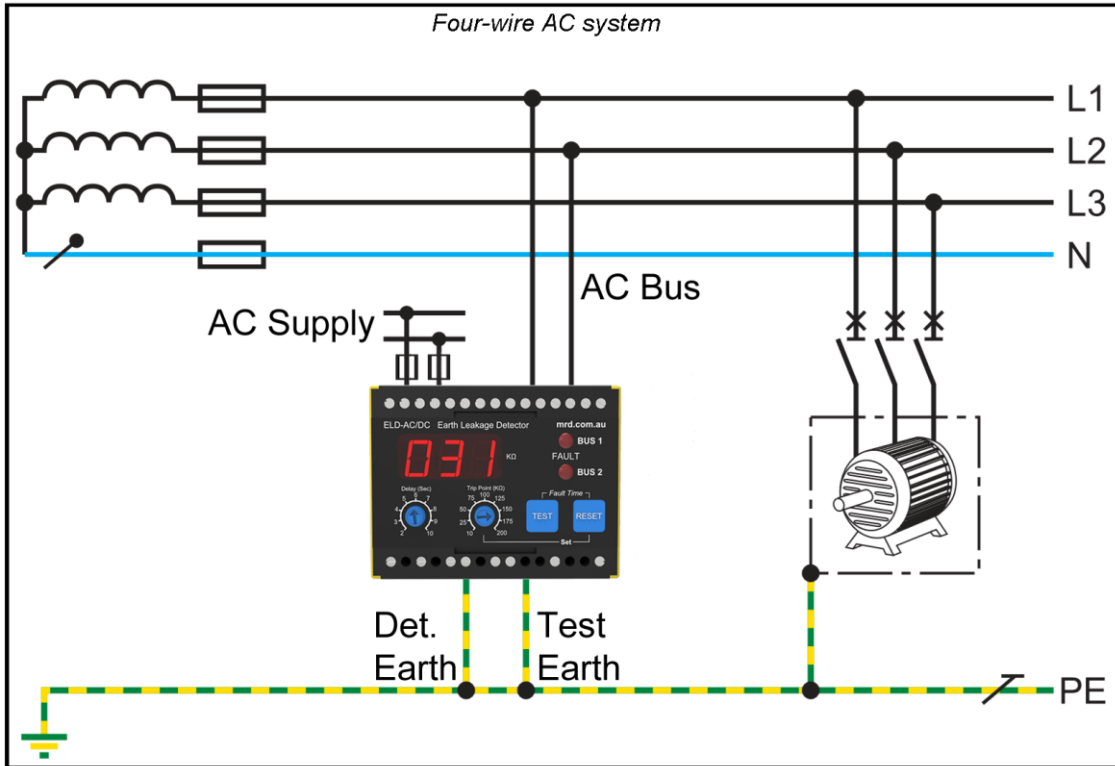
Four-wire AC system

L1

L2

L3

N

AC Bus

AC Supply

ELD-AC/DC Earth Leakage Detector

mrd.com.au

BUS 1

FAULT

BUS 2

031

KΩ

Delay (Sec)

4 5 6 7 8 3 9 2 10

Trip Point (KΩ)

75 100 125 50 150 25 175 10 200

Fault Time

TEST

RESET

Set

Det. Earth

Test Earth

PE